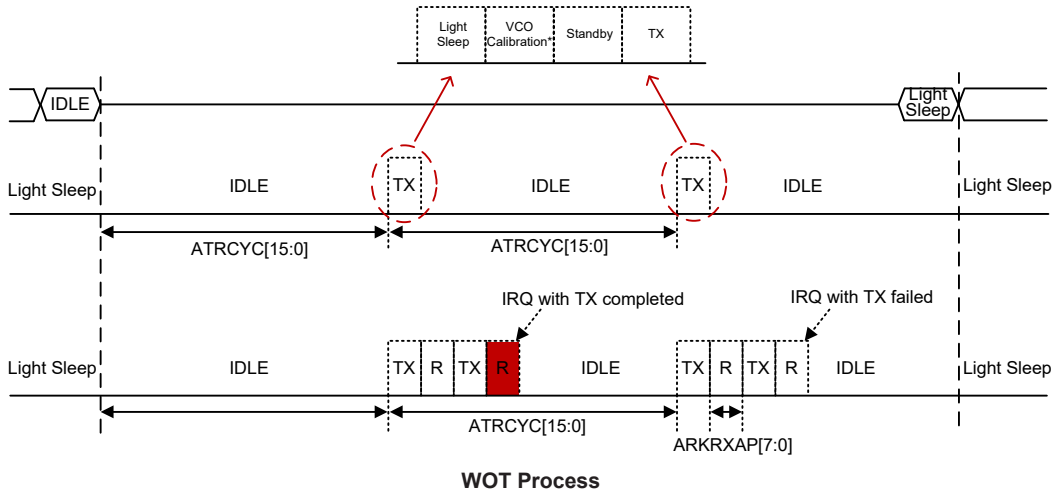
Light Sleep
VCO Calibration*
Standby
TX

IDLE
Light Sleep

Light Sleep
IDLE
TX
IDLE
TX
IDLE
Light Sleep

ATRCYC[15:0]
ATRCYC[15:0]

IRQ with TX completed
IRQ with TX failed

Light Sleep
IDLE
TX
R
TX
R
IDLE
TX
R
TX
R
IDLE
Light Sleep

ATRCYC[15:0]
ARKRXAP[7:0]

WOT Process